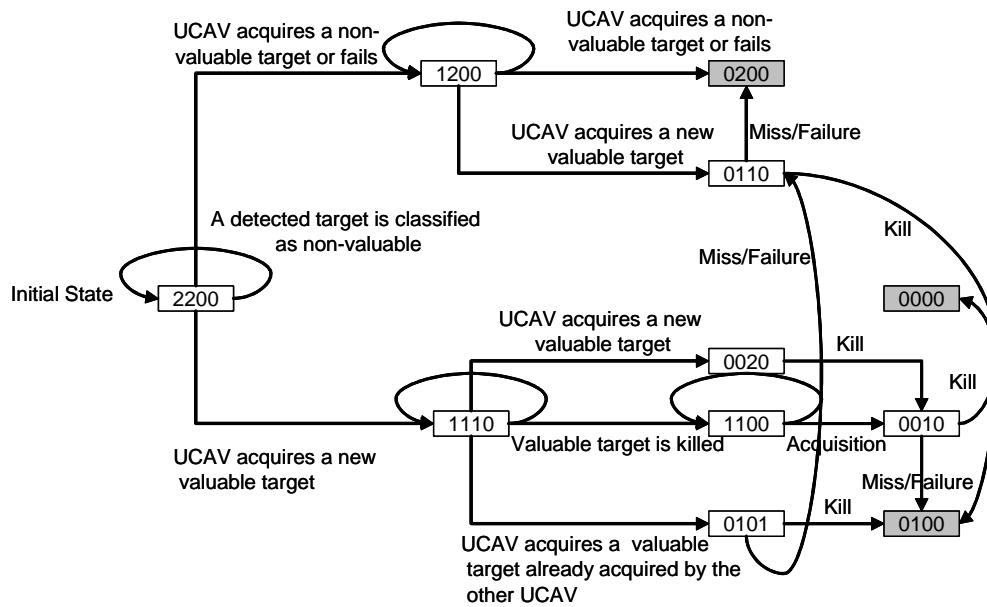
UCAV acquires a non-valuable target or fails

1200

UCAV acquires a non-valuable target or fails

0200

UCAV acquires a new valuable target

Miss/Failure

0110

A detected target is classified as non-valuable

Kill

Miss/Failure

Initial State

2200

0000

UCAV acquires a new valuable target

0020

Kill

Kill

1110

1100

0010

Valuable target is killed

Acquisition

UCAV acquires a new valuable target

Miss/Failure

0101

Kill

0100

UCAV acquires a valuable target already acquired by the other UCAV